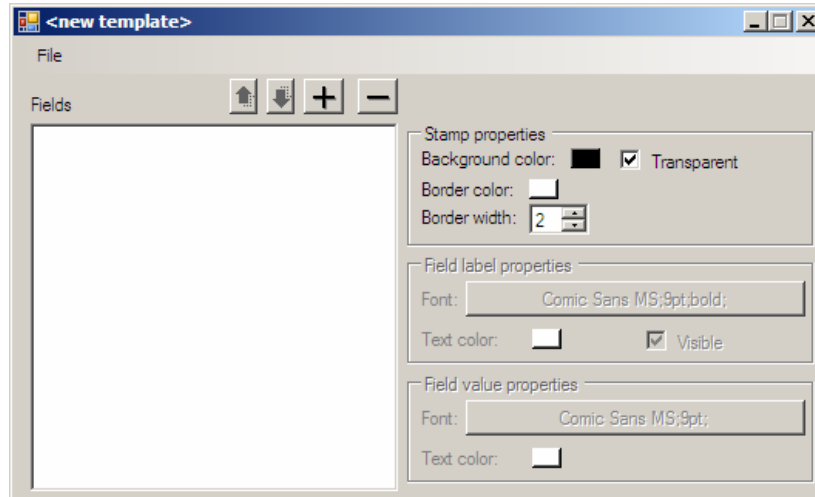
<new template>

File

Fields

+ −

Stamp properties
Background color: ☑ Transparent
Border color:
Border width: 2

Field label properties
Font: Comic Sans MS;9pt;bold;
Text color: ☑ Visible

Field value properties
Font: Comic Sans MS;9pt;
Text color: